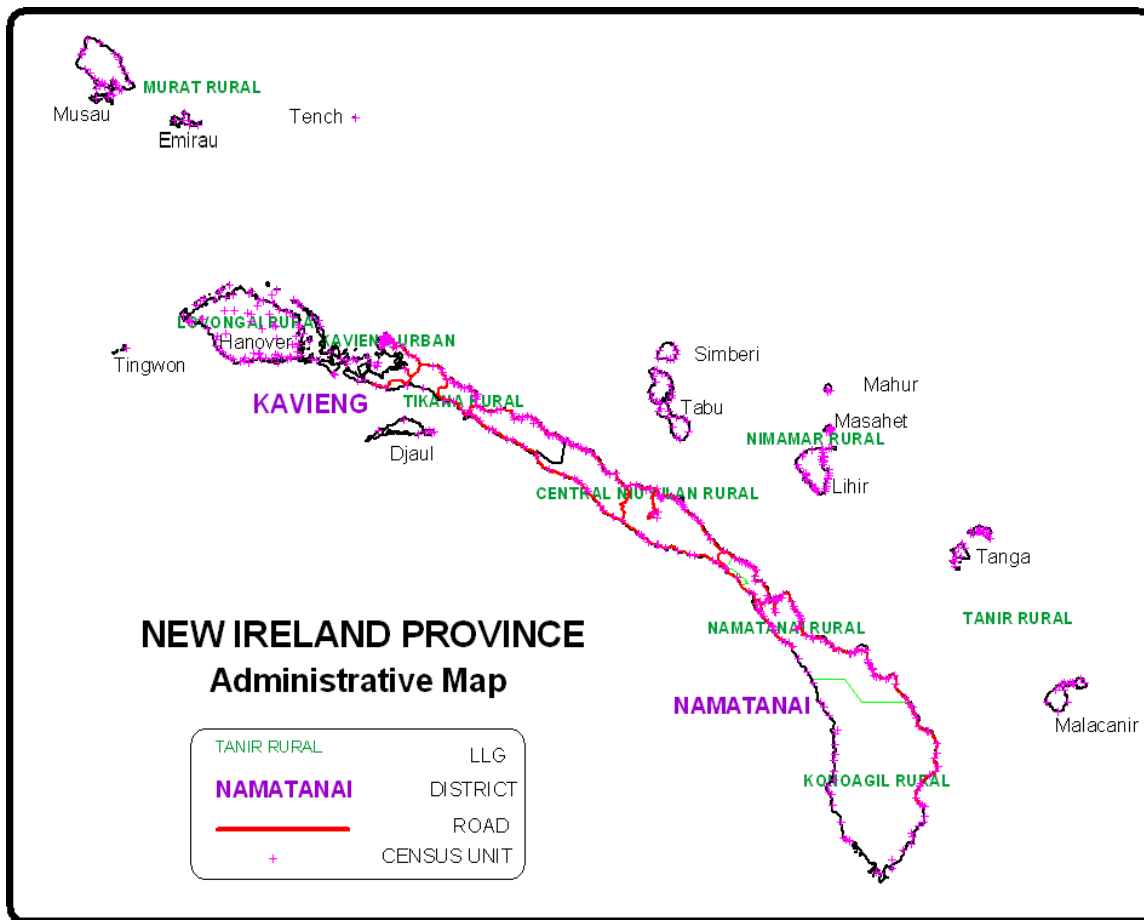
MURAT RURAL
Musau
Emirau
Tench

LAVONGAI RURAL
Hanover
KAVIENG URBAN
Tingwon
KAVIENG
TIKANA RURAL
Djaul

Simberi
Tabu
Mahur
Masahet
NIMAMAR RURAL
Lihir

CENTRAL NIUMALAN RURAL

Tanga
TANIR RURAL
NAMATANAI RURAL
NAMATANAI
Malacanir
KONOAGIL RURAL

NEW IRELAND PROVINCE
Administrative Map

| | |
|---|---|
| TANIR RURAL | LLG |
| NAMATANAI | DISTRICT |
| | ROAD |
| + | CENSUS UNIT |